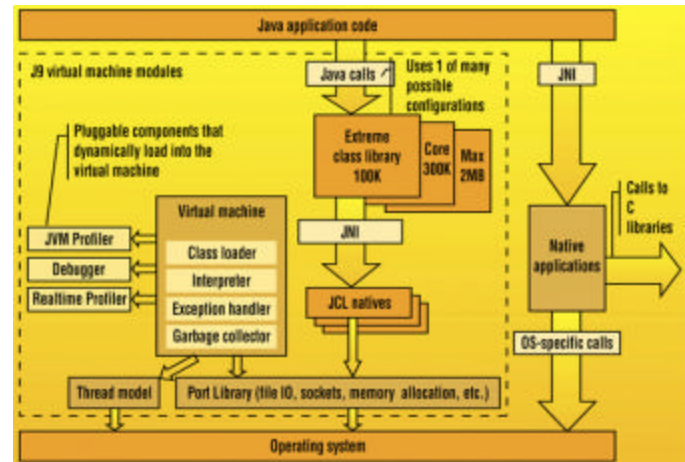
Java application code

J9 virtual machine modules

Java calls

Uses 1 of many possible configurations

JNI

Pluggable components that dynamically load into the virtual machine

Extreme class library 100K

Core 300K

Max 2MB

Calls to C libraries

Virtual machine

JVM Profiler

Class loader

Debugger

Interpreter

Realtime Profiler

Exception handler

Garbage collector

JNI

JCL natives

Native applications

OS-specific calls

Thread model

Port Library (file IO, sockets, memory allocation, etc.)

Operating system